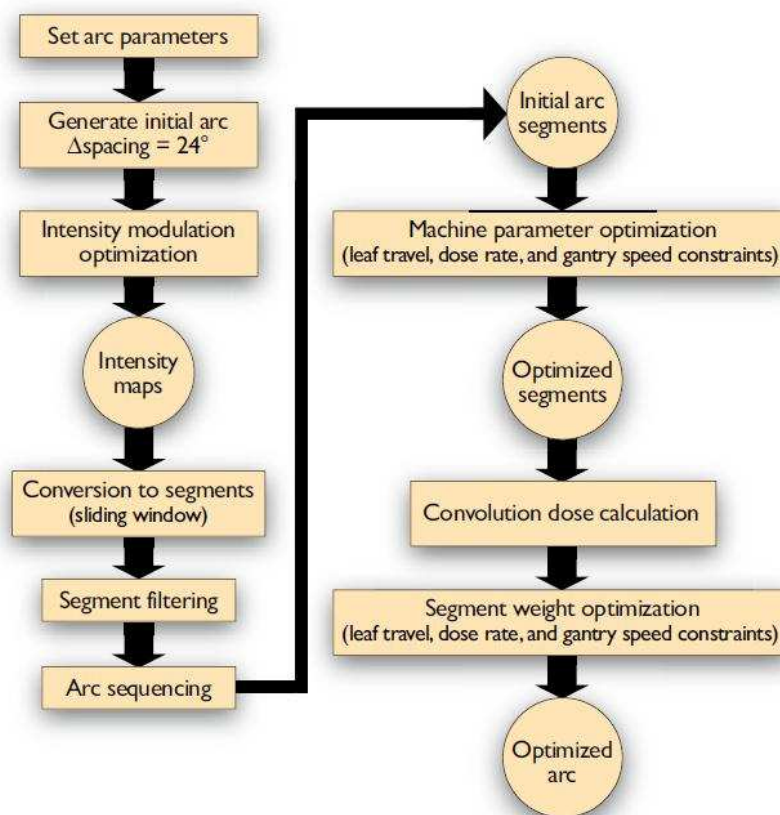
Set arc parameters

Generate initial arc
$\Delta$spacing = 24°

Intensity modulation optimization

Intensity maps

Conversion to segments
(sliding window)

Segment filtering

Arc sequencing

Initial arc segments

Machine parameter optimization
(leaf travel, dose rate, and gantry speed constraints)

Optimized segments

Convolution dose calculation

Segment weight optimization
(leaf travel, dose rate, and gantry speed constraints)

Optimized arc